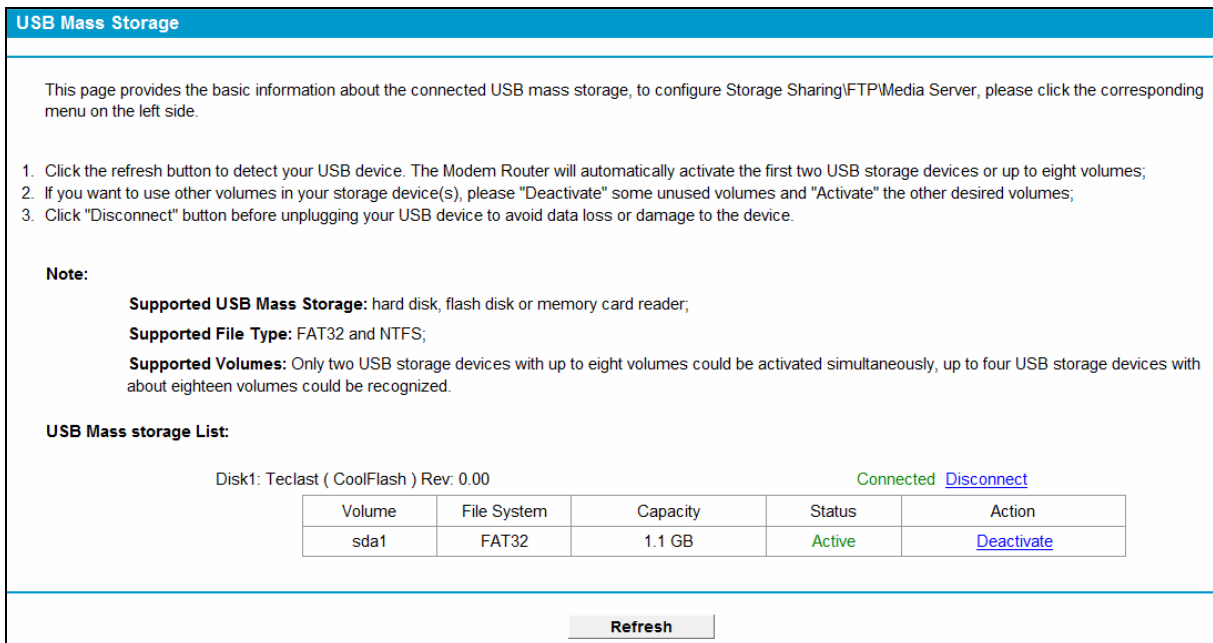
USB Mass Storage

This page provides the basic information about the connected USB mass storage, to configure Storage Sharing\FTP\Media Server, please click the corresponding menu on the left side.

1. Click the refresh button to detect your USB device. The Modem Router will automatically activate the first two USB storage devices or up to eight volumes;
2. If you want to use other volumes in your storage device(s), please "Deactivate" some unused volumes and "Activate" the other desired volumes;
3. Click "Disconnect" button before unplugging your USB device to avoid data loss or damage to the device.

Note:

Supported USB Mass Storage: hard disk, flash disk or memory card reader;

Supported File Type: FAT32 and NTFS;

Supported Volumes: Only two USB storage devices with up to eight volumes could be activated simultaneously, up to four USB storage devices with about eighteen volumes could be recognized.

USB Mass storage List:

Disk1: Teclast ( CoolFlash ) Rev: 0.00 Connected Disconnect

| Volume | File System | Capacity | Status | Action |
|---|---|---|---|---|
| sda1 | FAT32 | 1.1 GB | Active | Deactivate |

Refresh